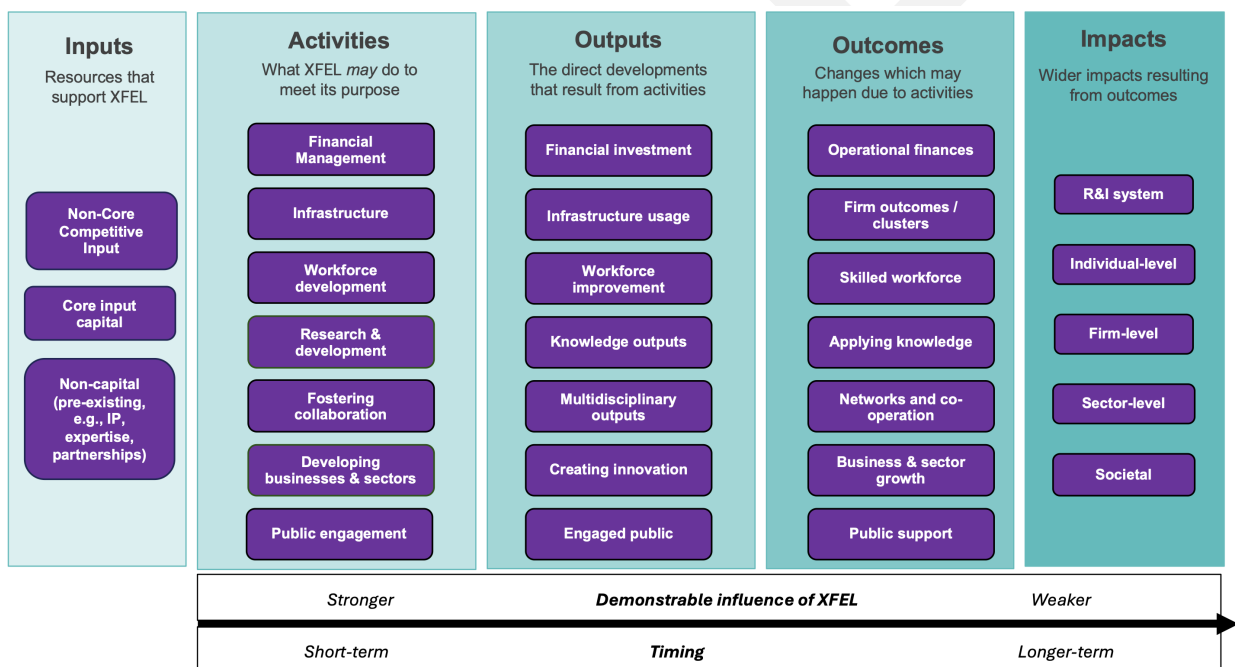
Inputs
Resources that support XFEL

Non-Core Competitive Input

Core input capital

Non-capital (pre-existing, e.g., IP, expertise, partnerships)

Activities
What XFEL *may* do to meet its purpose

Financial Management

Infrastructure

Workforce development

Research & development

Fostering collaboration

Developing businesses & sectors

Public engagement

Outputs
The direct developments that result from activities

Financial investment

Infrastructure usage

Workforce improvement

Knowledge outputs

Multidisciplinary outputs

Creating innovation

Engaged public

Outcomes
Changes which may happen due to activities

Operational finances

Firm outcomes / clusters

Skilled workforce

Applying knowledge

Networks and co-operation

Business & sector growth

Public support

Impacts
Wider impacts resulting from outcomes

R&I system

Individual-level

Firm-level

Sector-level

Societal

Stronger | Demonstrable influence of XFEL | Weaker

Short-term | Timing | Longer-term